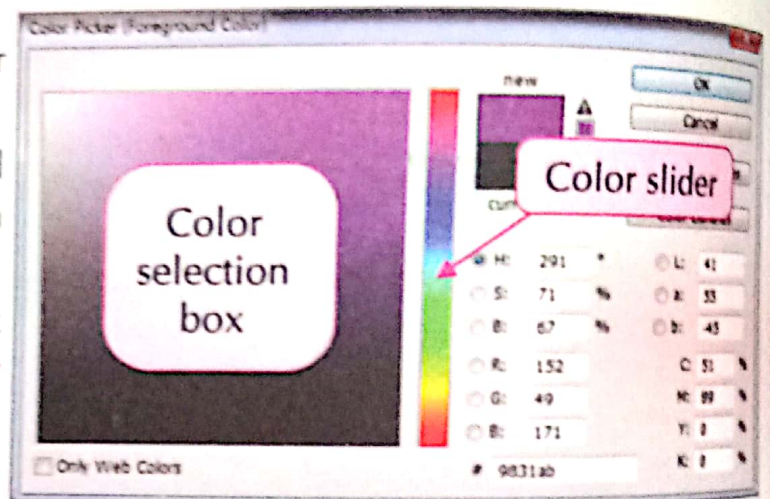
Color Picker (Foreground Color)

new

OK

Cancel

Color slider

curr

Color selection box

H: 291 °

S: 71 %

B: 67 %

R: 152

G: 49

B: 171

L: 41

a: 55

b: 45

C: 51 %

M: 89 %

Y: 0 %

K: 0 %

# 9831ab

Only Web Colors